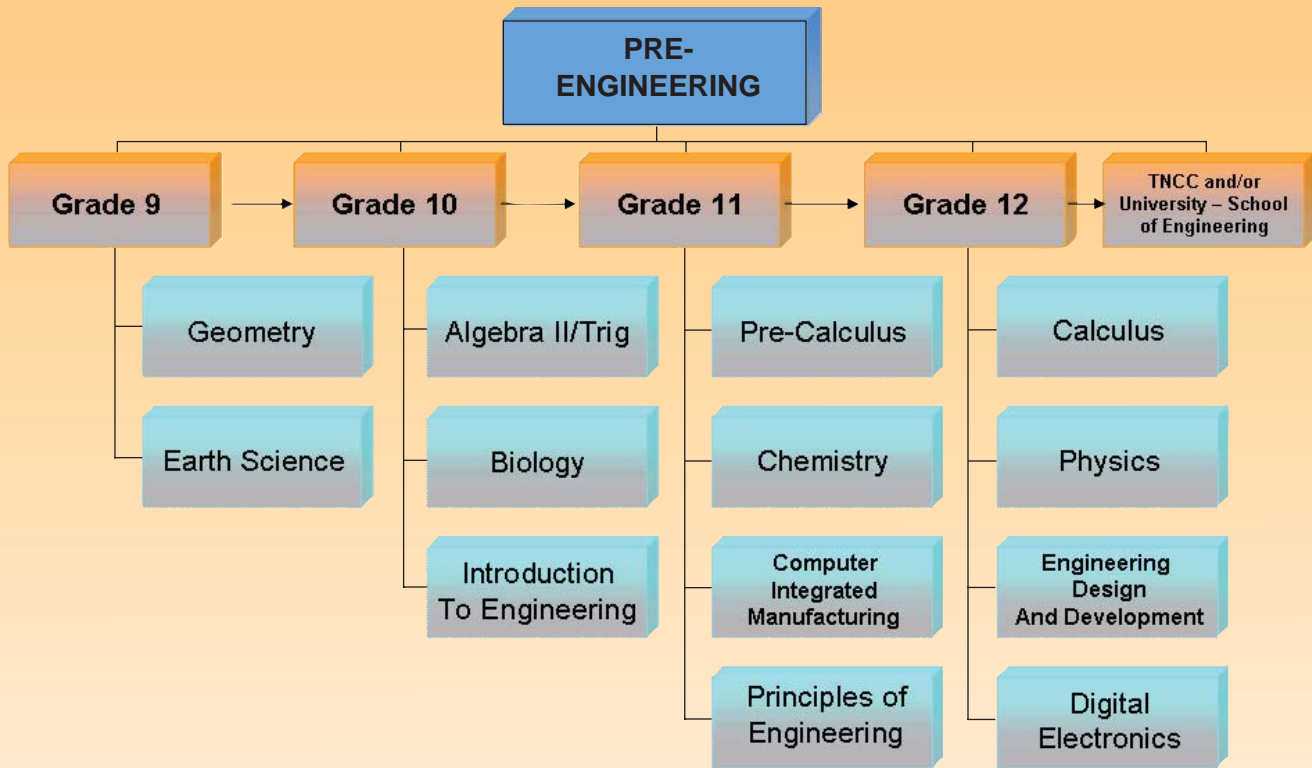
PRE-ENGINEERING

Grade 9

Geometry

Earth Science

Grade 10

Algebra II/Trig

Biology

Introduction To Engineering

Grade 11

Pre-Calculus

Chemistry

Computer Integrated Manufacturing

Principles of Engineering

Grade 12

Calculus

Physics

Engineering Design And Development

Digital Electronics

TNCC and/or University – School of Engineering